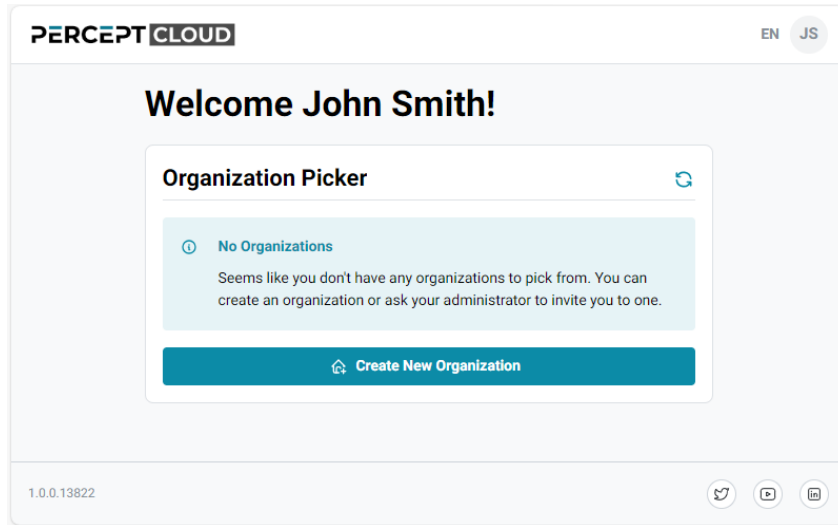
PERCEPT CLOUD

EN JS

Welcome John Smith!

Organization Picker

No Organizations

Seems like you don't have any organizations to pick from. You can create an organization or ask your administrator to invite you to one.

Create New Organization

1.0.0.13822